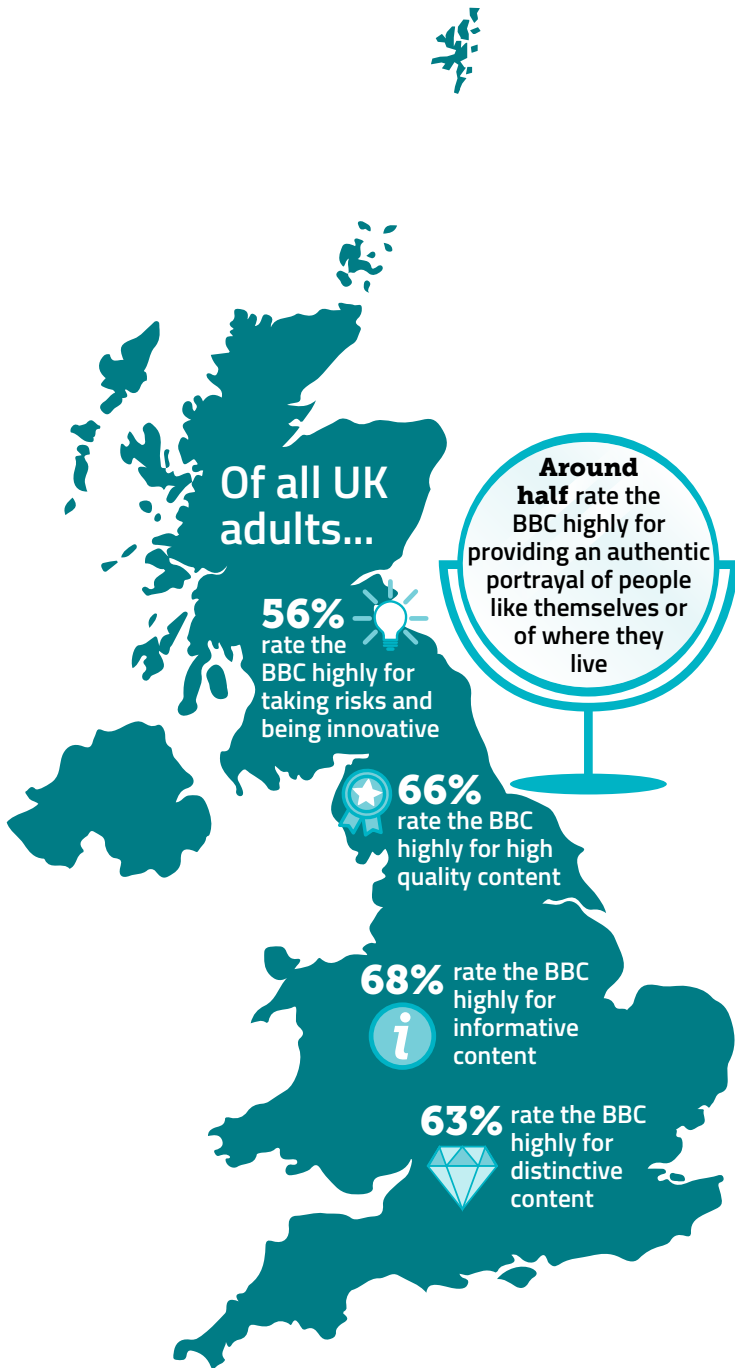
Of all UK adults...

Around half rate the BBC highly for providing an authentic portrayal of people like themselves or of where they live

56% rate the BBC highly for taking risks and being innovative

66% rate the BBC highly for high quality content

68% rate the BBC highly for informative content

63% rate the BBC highly for distinctive content